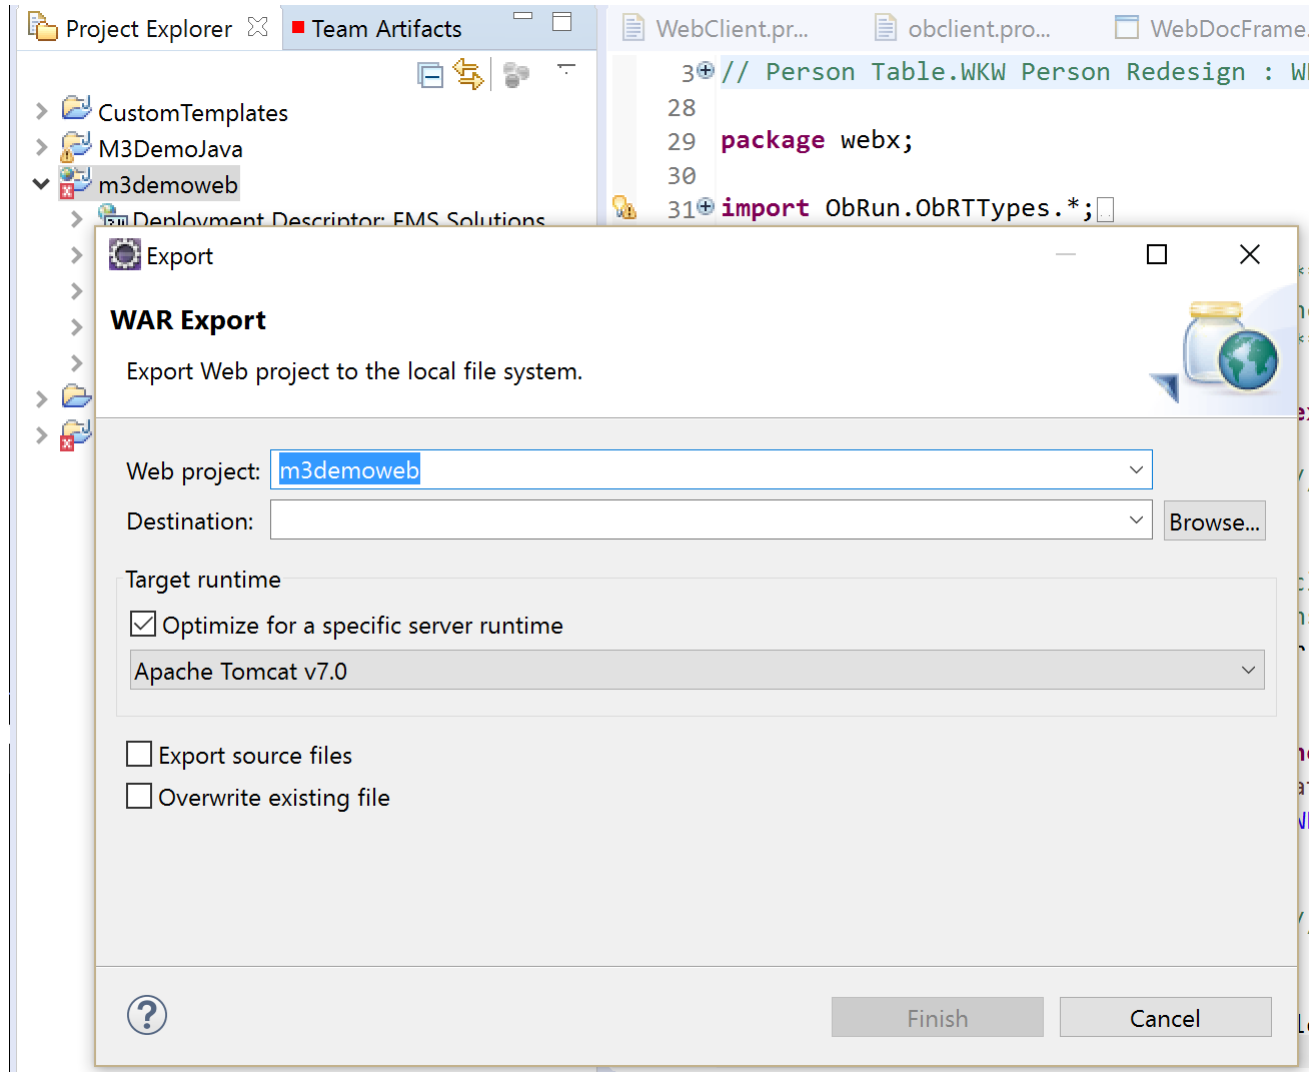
Project Explorer
Team Artifacts
WebClient.pr...
obclient.pro...
WebDocFrame
CustomTemplates
M3DemoJava
m3demoweb
Deployment Descriptor: FMS Solutions
3 // Person Table.WKW Person Redesign : WI
28
29 package webx;
30
31 import ObRun.ObRTTypes.*;

Export

WAR Export

Export Web project to the local file system.

Web project: m3demoweb
Destination:
Browse...

Target runtime
Optimize for a specific server runtime
Apache Tomcat v7.0

Export source files
Overwrite existing file

?
Finish
Cancel